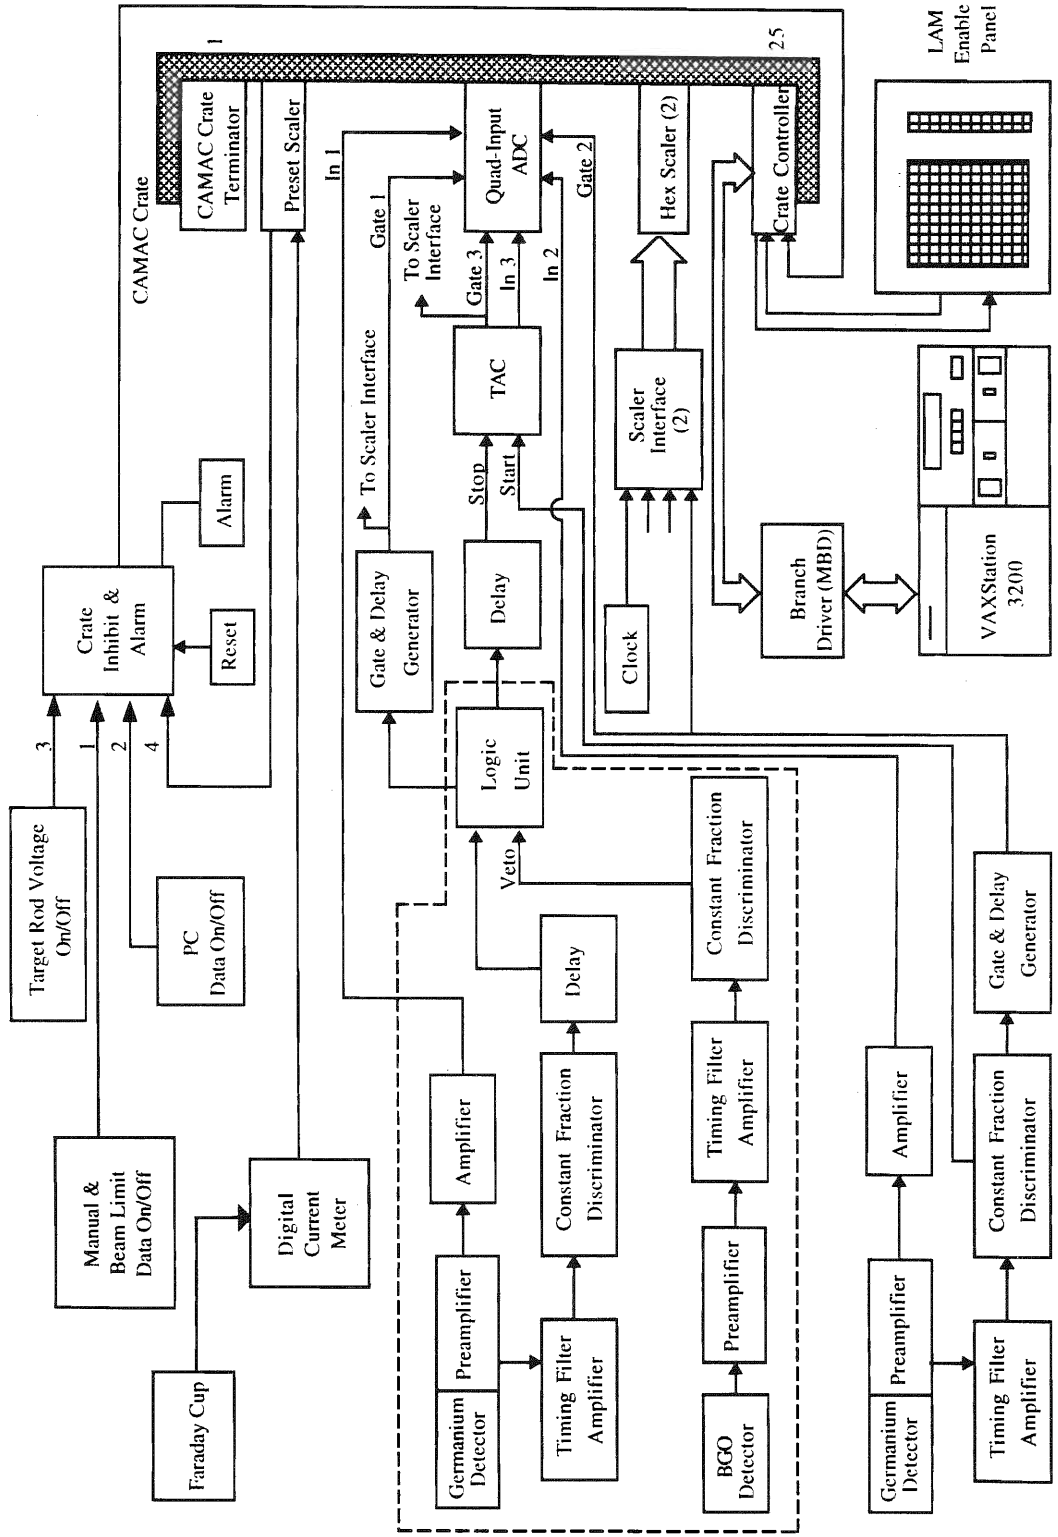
CAMAC Crate
1
25
CAMAC Crate Terminator
Preset Scaler
Quad-Input ADC
Hex Scaler (2)
Crate Controller
LAM Enable Panel
In 1
Gate 1
To Scaler Interface
Gate 3
In 3
In 2
Gate 2
To Scaler Interface
TAC
Scaler Interface (2)
Stop
Start
Crate Inhibit & Alarm
Alarm
Reset
Gate & Delay Generator
Delay
Clock
Branch Driver (MBD)
VAXStation 3200
3
1
2
4
Logic Unit
Target Rod Voltage On/Off
PC Data On/Off
Veto
Constant Fraction Discriminator
Delay
Manual & Beam Limit Data On/Off
Digital Current Meter
Amplifier
Constant Fraction Discriminator
Timing Filter Amplifier
Amplifier
Gate & Delay Generator
Constant Fraction Discriminator
Faraday Cup
Germanium Detector
Preamplifier
Timing Filter Amplifier
BGO Detector
Preamplifier
Germanium Detector
Preamplifier
Timing Filter Amplifier